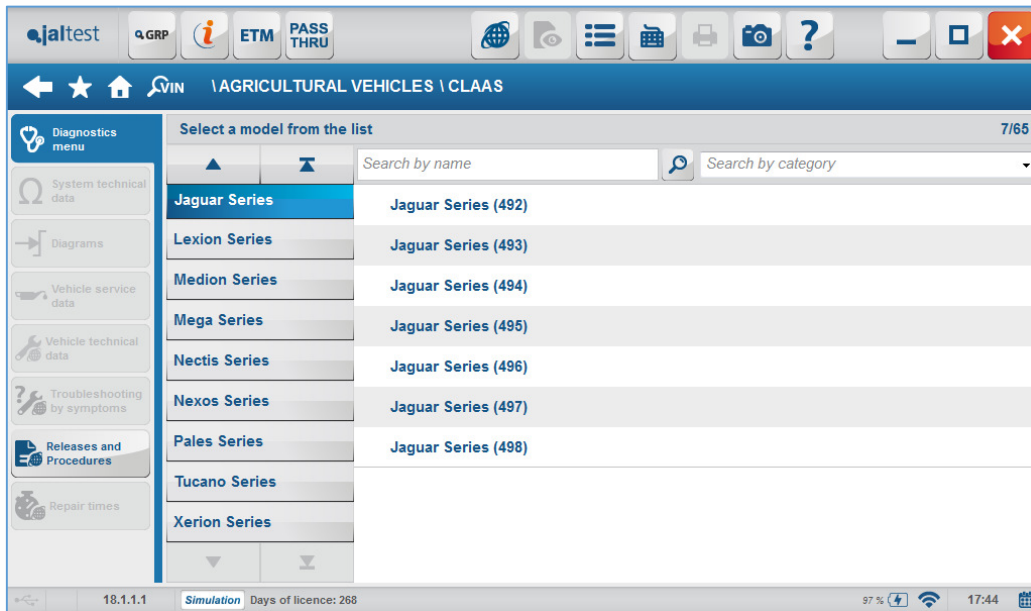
jaltest GRP ETM PASS THRU

VIN \AGRICULTURAL VEHICLES \ CLAAS

Diagnostics menu
System technical data
Diagrams
Vehicle service data
Vehicle technical data
Troubleshooting by symptoms
Releases and Procedures
Repair times

Select a model from the list 7/65

Search by name
Search by category

Jaguar Series
Lexion Series
Medion Series
Mega Series
Nectis Series
Nexos Series
Pales Series
Tucano Series
Xerion Series

Jaguar Series (492)
Jaguar Series (493)
Jaguar Series (494)
Jaguar Series (495)
Jaguar Series (496)
Jaguar Series (497)
Jaguar Series (498)

18.1.1.1 Simulation Days of licence: 268 97 % 17:44